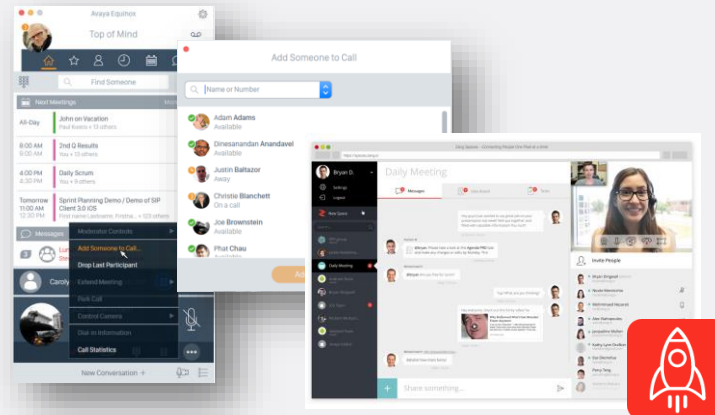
Avaya Equinox

Top of Mind

Find Someone

Next Meetings

All-Day
John on Vacation
Paul Kolins + 13 others

8:00 AM
10:00 AM
2nd Q Results
You + 13 others

8:00 AM
8:15 AM
Daily Scrum
You + 13 others

Tomorrow
8:00 AM
10:00 AM
Sprint Planning Demo / Demo of SIP Client 3.0 iOS
First name Lastname, Firstname + 13 others

Messages

Moderator Controls
Add Someone to Call...
Drop Last Participant
Extend Meeting
Park Call
Control Camera
Dial-in Information
Call Statistics

Carolyn

New Conversation +

Add Someone to Call

Name or Number

Adam Adams
Available

Dinesanandan Anandavel
Available

Justin Baltazor
Away

Christie Blanchett
On a call

Joe Brownstein
Available

Phat Chau
Available

Add

Daily Meeting

Bryan D.

Messages

Invite People

Share something...